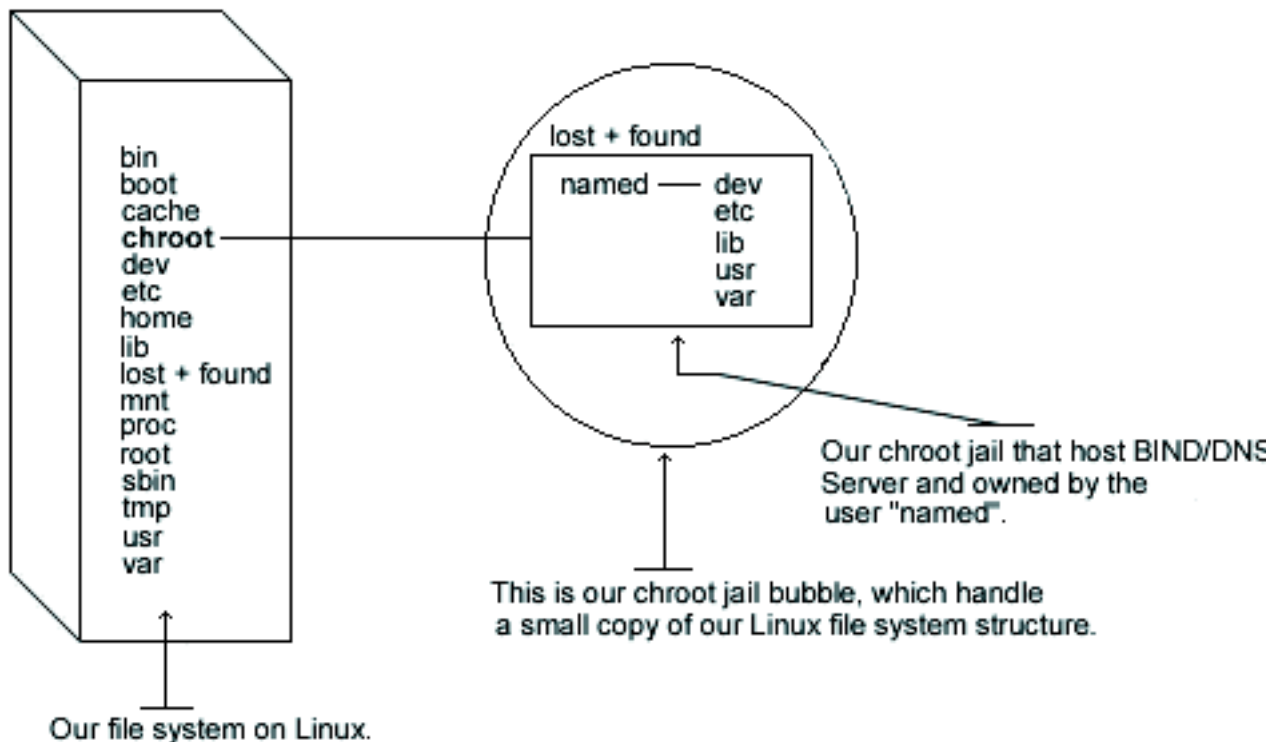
bin
boot
cache
chroot
dev
etc
home
lib
lost + found
mnt
proc
root
sbin
tmp
usr
var

lost + found

named — dev
etc
lib
usr
var

Our chroot jail that host BIND/DNS
Server and owned by the
user "named".

This is our chroot jail bubble, which handle
a small copy of our Linux file system structure.

Our file system on Linux.